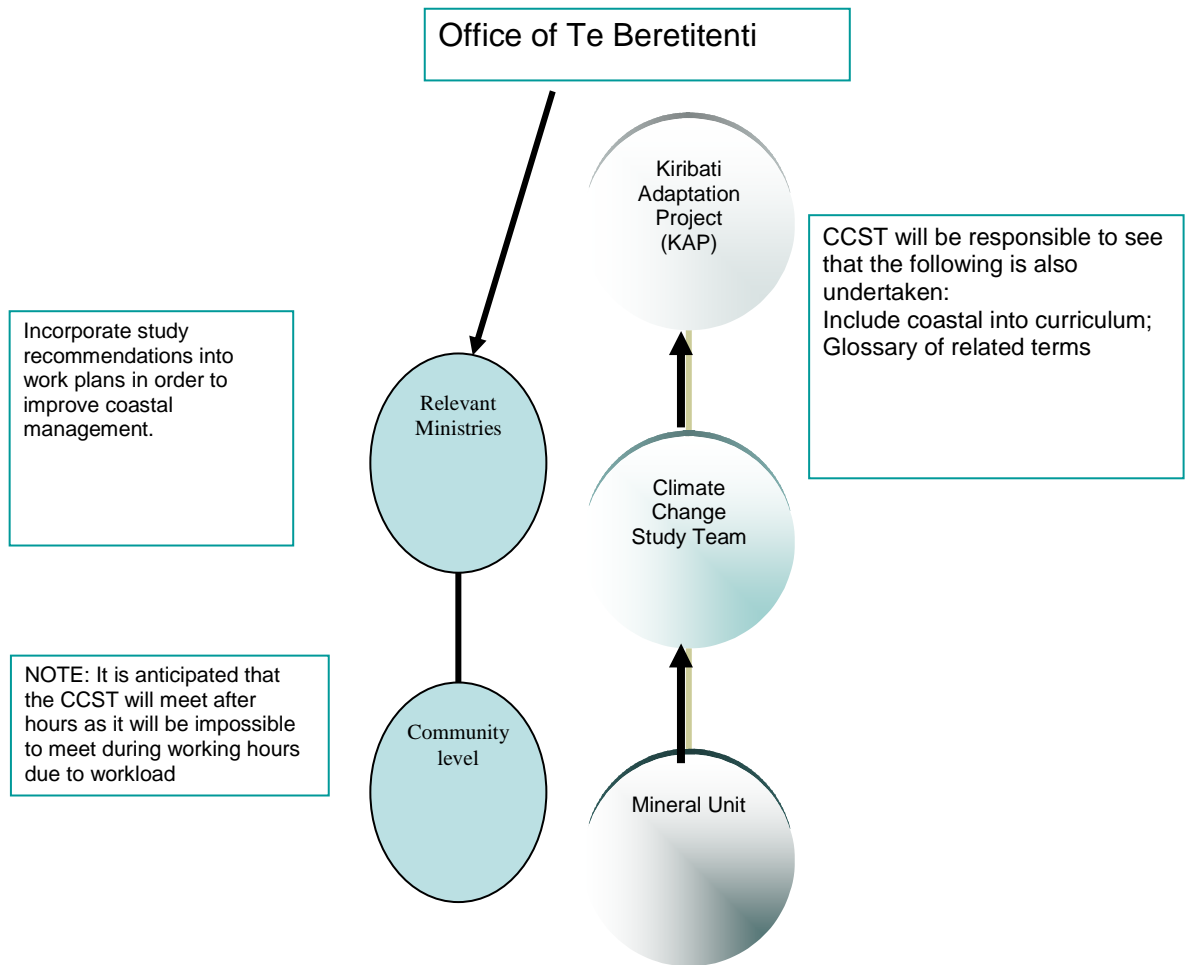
Office of Te Beretitenti

Kiribati Adaptation Project (KAP)

CCST will be responsible to see that the following is also undertaken:
Include coastal into curriculum;
Glossary of related terms

Incorporate study recommendations into work plans in order to improve coastal management.

Relevant Ministries

Climate Change Study Team

NOTE: It is anticipated that the CCST will meet after hours as it will be impossible to meet during working hours due to workload

Community level

Mineral Unit